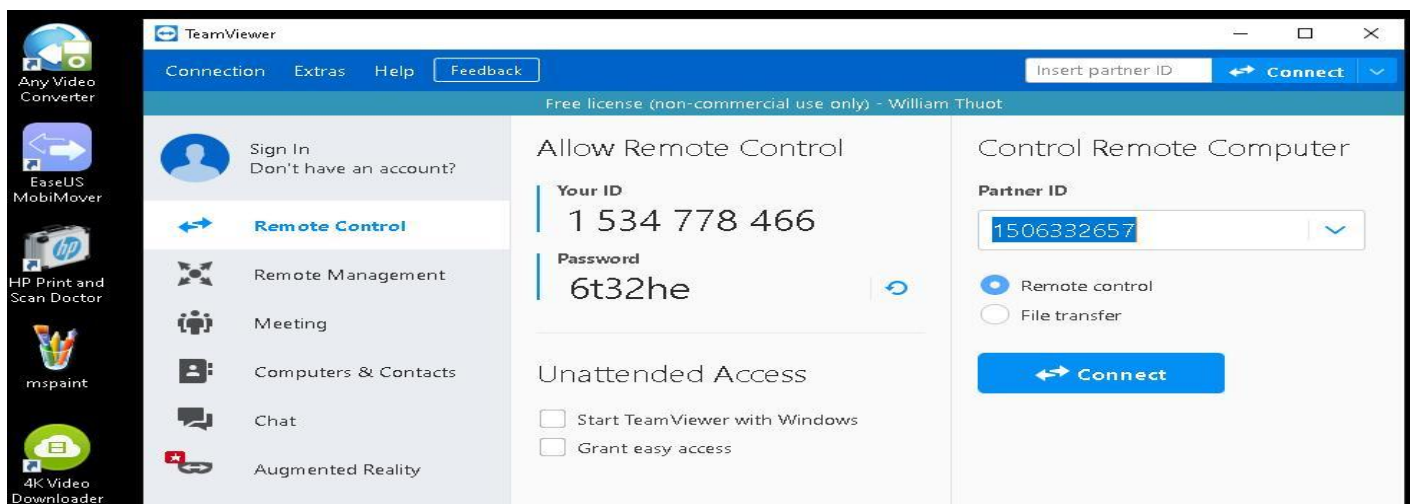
Any Video Converter

EaseUS MobiMover

HP Print and Scan Doctor

mspaint

4K Video Downloader

TeamViewer

Connection Extras Help Feedback

Insert partner ID

Connect

Free license (non-commercial use only) - William Thuot

Sign In
Don't have an account?

Remote Control

Remote Management

Meeting

Computers & Contacts

Chat

Augmented Reality

Allow Remote Control

Your ID
1 534 778 466

Password
6t32he

Unattended Access

Start TeamViewer with Windows

Grant easy access

Control Remote Computer

Partner ID
1506332657

Remote control

File transfer

Connect